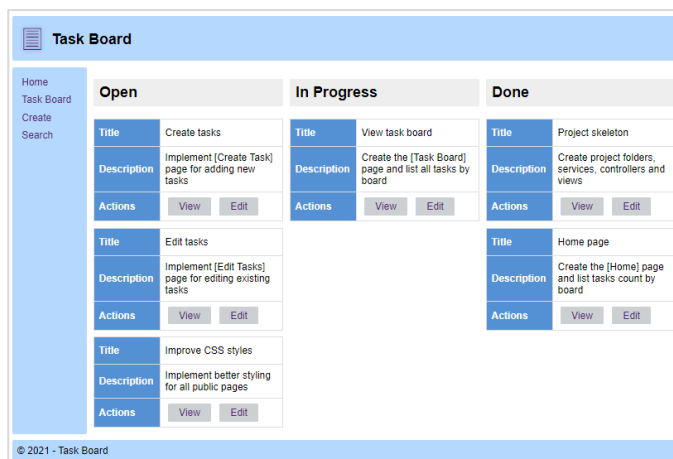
Task Board

Home
Task Board
Create
Search

Open

| Title | Create tasks |
|---|---|
| Description | Implement [Create Task] page for adding new tasks |
| Actions | View Edit |

| Title | Edit tasks |
|---|---|
| Description | Implement [Edit Tasks] page for editing existing tasks |
| Actions | View Edit |

| Title | Improve CSS styles |
|---|---|
| Description | Implement better styling for all public pages |
| Actions | View Edit |

In Progress

| Title | View task board |
|---|---|
| Description | Create the [Task Board] page and list all tasks by board |
| Actions | View Edit |

Done

| Title | Project skeleton |
|---|---|
| Description | Create project folders, services, controllers and views |
| Actions | View Edit |

| Title | Home page |
|---|---|
| Description | Create the [Home] page and list tasks count by board |
| Actions | View Edit |

© 2021 - Task Board